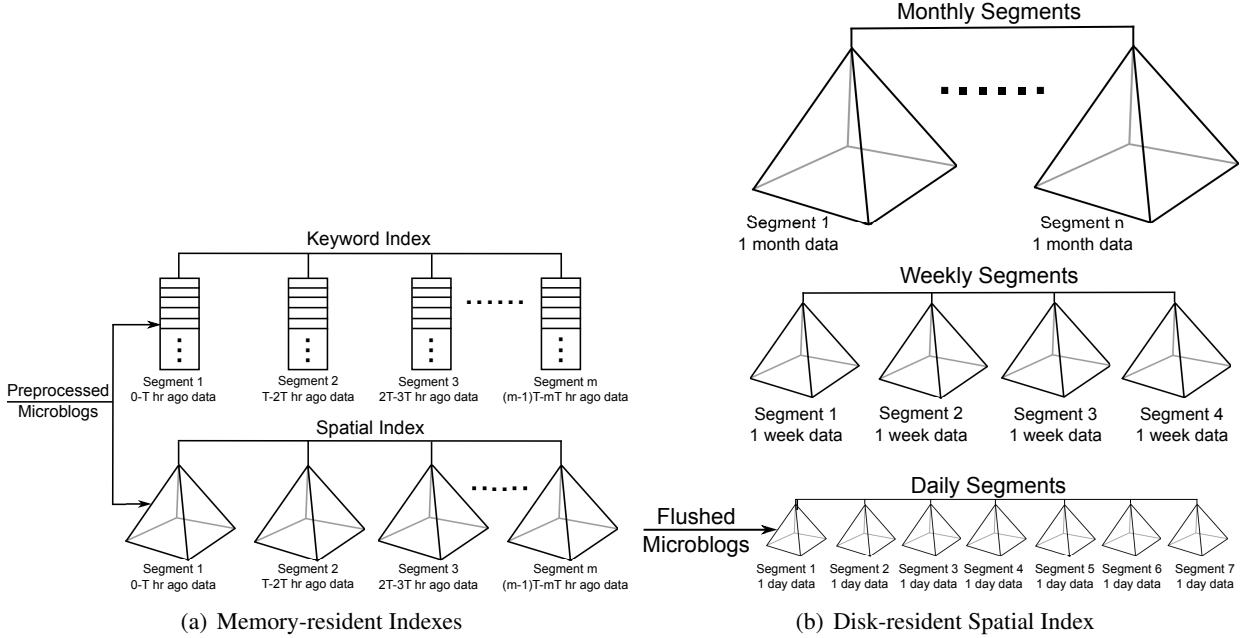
Keyword Index

Segment 1
0-T hr ago data

Segment 2
T-2T hr ago data

Segment 3
2T-3T hr ago data

Segment m
(m-1)T-mT hr ago data

Preprocessed Microblogs

Spatial Index

Segment 1
0-T hr ago data

Segment 2
T-2T hr ago data

Segment 3
2T-3T hr ago data

Segment m
(m-1)T-mT hr ago data

(a) Memory-resident Indexes

Monthly Segments

Segment 1
1 month data

Segment n
1 month data

Weekly Segments

Segment 1
1 week data

Segment 2
1 week data

Segment 3
1 week data

Segment 4
1 week data

Daily Segments

Flushed Microblogs

Segment 1
1 day data

Segment 2
1 day data

Segment 3
1 day data

Segment 4
1 day data

Segment 5
1 day data

Segment 6
1 day data

Segment 7
1 day data

(b) Disk-resident Spatial Index